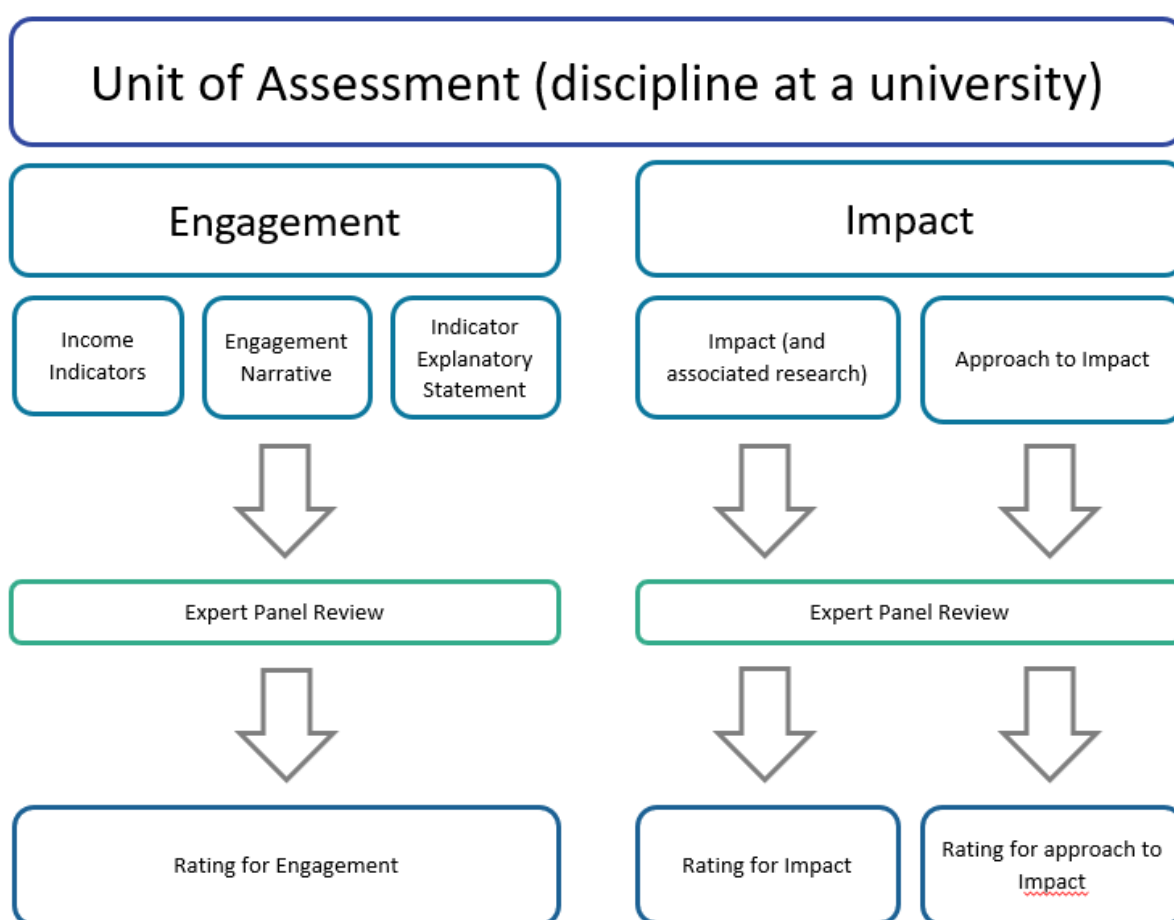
Unit of Assessment (discipline at a university)

Engagement

Impact

Income Indicators

Engagement Narrative

Indicator Explanatory Statement

Impact (and associated research)

Approach to Impact

Expert Panel Review

Expert Panel Review

Rating for Engagement

Rating for Impact

Rating for approach to Impact